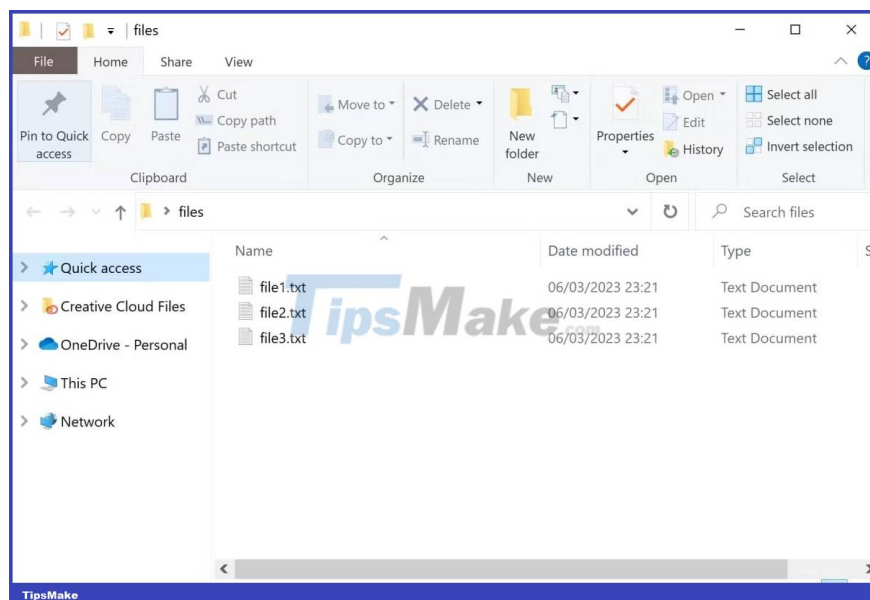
files

File Home Share View

Pin to Quick access Copy Paste Cut Copy path Paste shortcut
Clipboard

Move to Copy to Delete Rename
Organize

New folder
New

Properties Open Edit History
Open

Select all Select none Invert selection
Select

files

Search files

Quick access
Creative Cloud Files
OneDrive - Personal
This PC
Network

| Name | Date modified | Type |
|---|---|---|
| file1.txt | 06/03/2023 23:21 | Text Document |
| file2.txt | 06/03/2023 23:21 | Text Document |
| file3.txt | 06/03/2023 23:21 | Text Document |

TipsMake.com

TipsMake